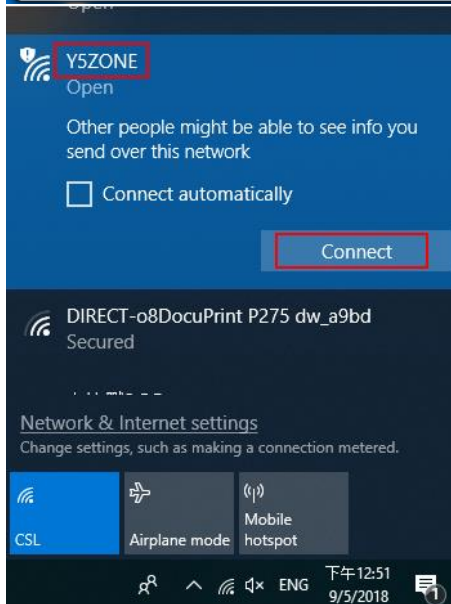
Open

Y5ZONE
Open

Other people might be able to see info you send over this network

Connect automatically

Connect

DIRECT-o8DocuPrint P275 dw_a9bd
Secured

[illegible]

Network & Internet settings
Change settings, such as making a connection metered.

CSL

Airplane mode

Mobile hotspot

ENG

下午12:51
9/5/2018

1